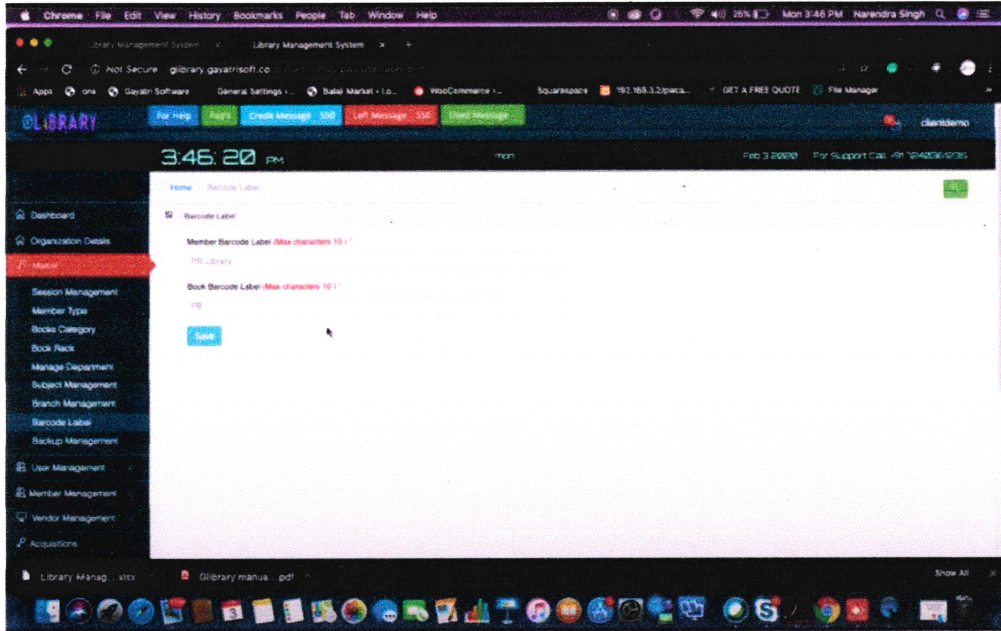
Chrome File Edit View History Bookmarks People Tab Window Help

25% Mon 3:46 PM Narendra Singh

Library Management System × Library Management System × +

Not Secure glibrary.gayatrisoft.co

Apps one Gayatri Software General Settings ‹ L... Balaji Market ‹ Lo... WooCommerce ‹ ... Squarespace 192.168.3.2/paca... GET A FREE QUOTE File Manager

GLIBRARY For Help Apps Credit Message 550 Left Message 550 Used Message

clientdemo

3:46:20 PM mon Feb 3 2020 For Support Call: +91 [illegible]

Dashboard
Organization Details
Master
Session Management
Member Type
Books Category
Book Rack
Manage Department
Subject Management
Branch Management
Barcode Label
Backup Management
User Management
Member Management
Vendor Management
Acquisitions

Home / Barcode Label

Barcode Label

Member Barcode Label (Max characters 10 ) *

PR Library

Book Barcode Label (Max characters 10 ) *

PR

Save

Library Manag....xlsx Glibrary manua....pdf Show All